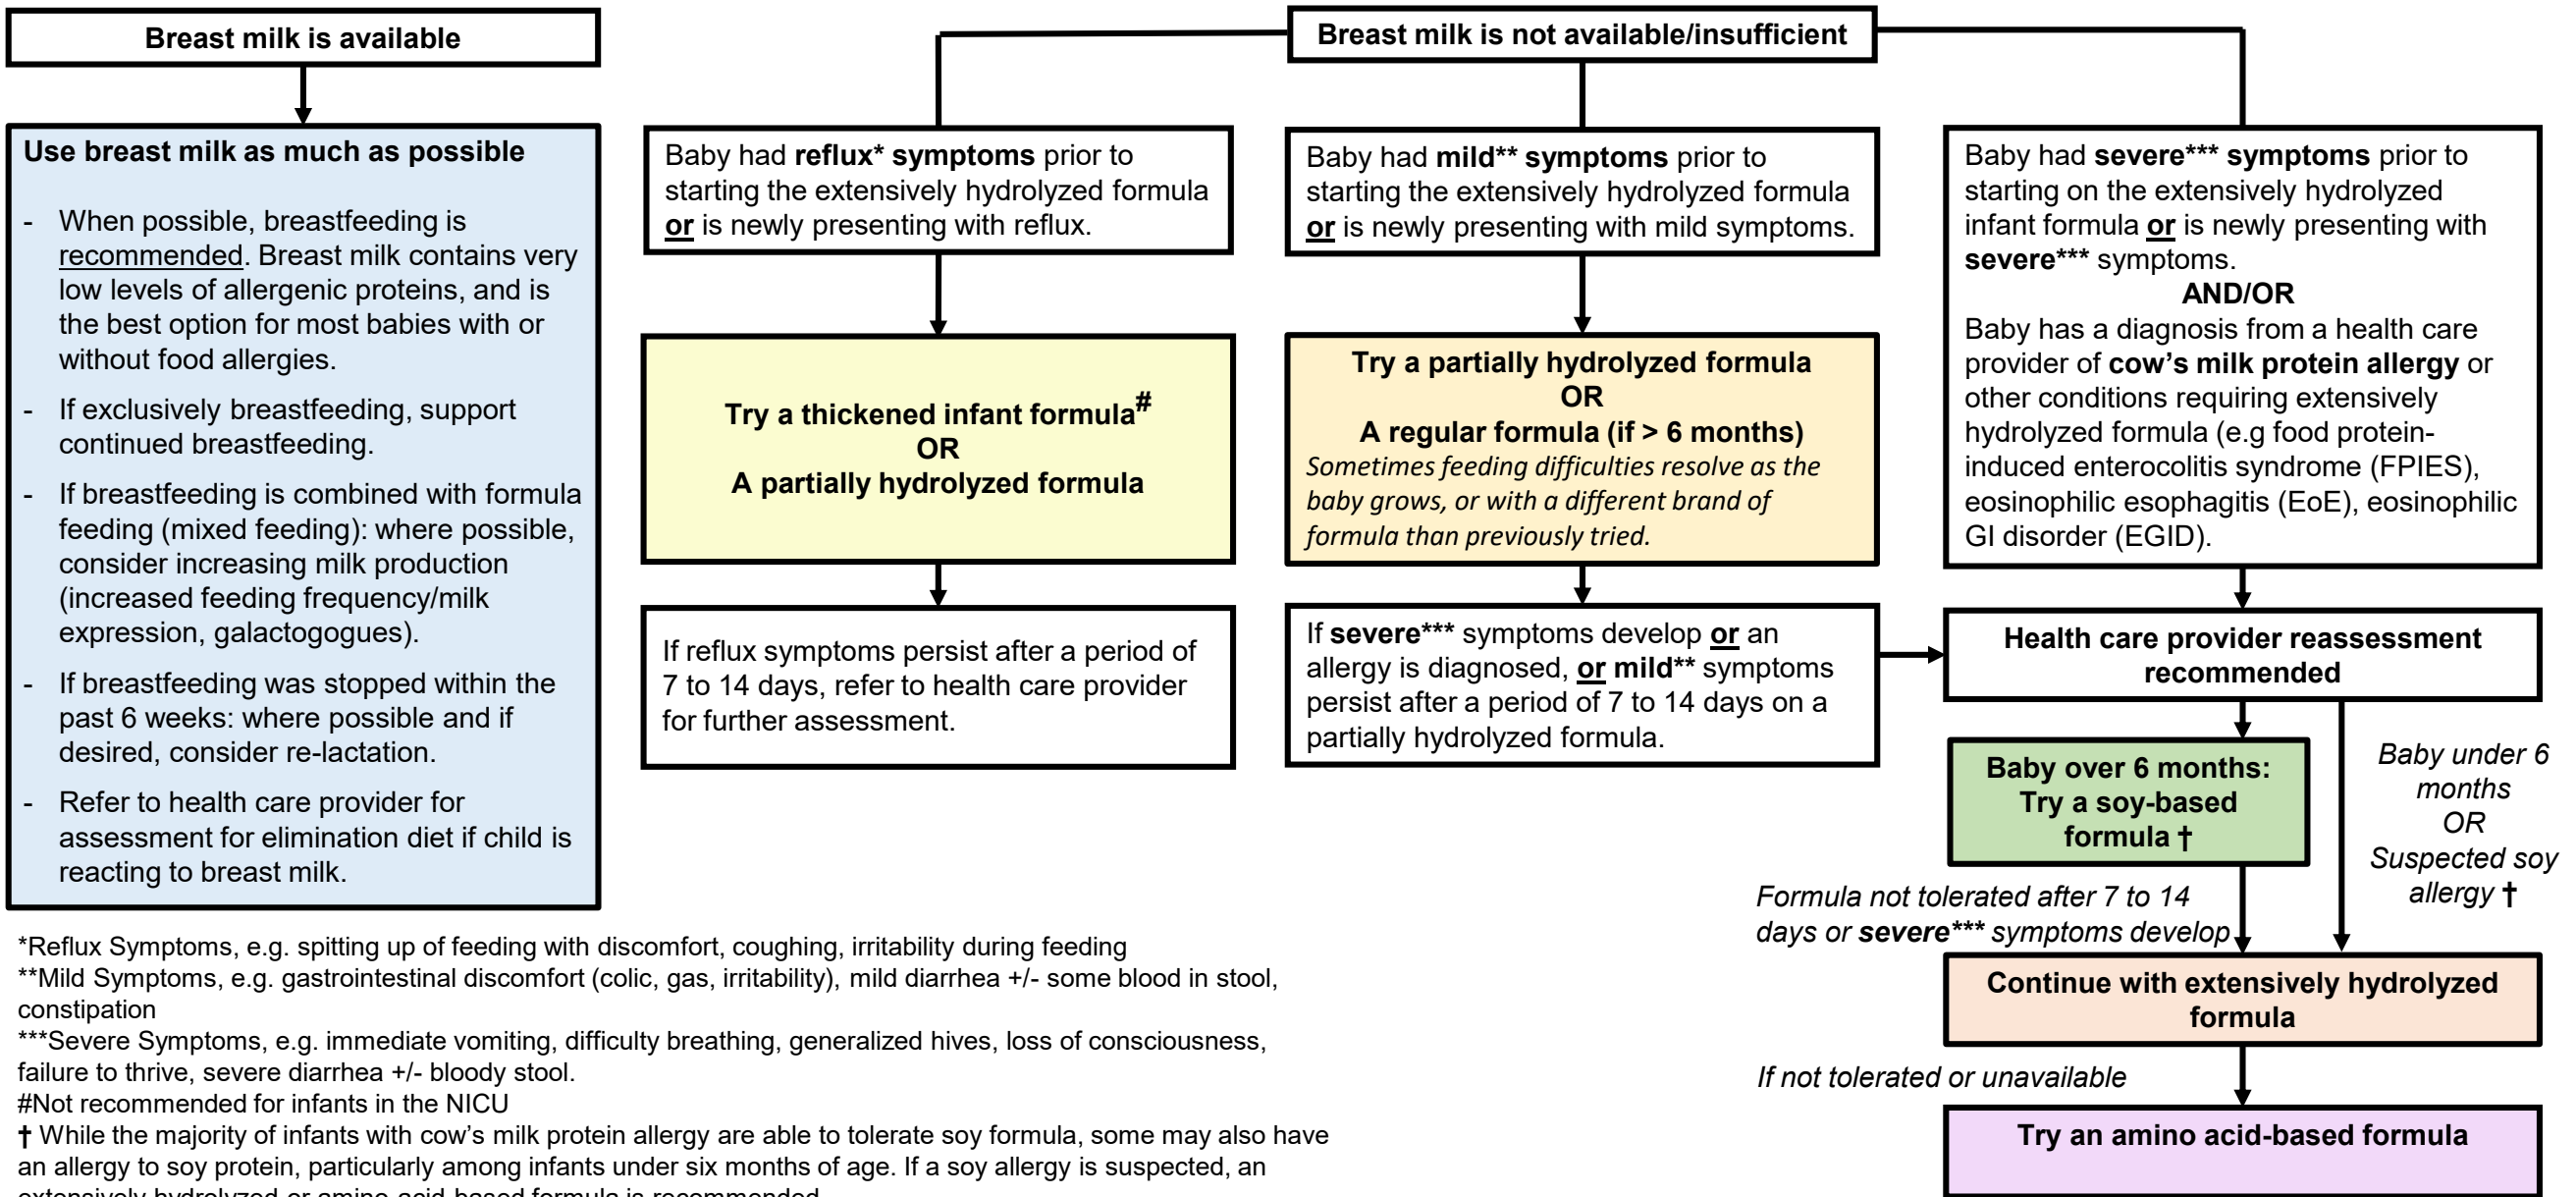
Breast milk is available

Use breast milk as much as possible

- When possible, breastfeeding is recommended. Breast milk contains very low levels of allergenic proteins, and is the best option for most babies with or without food allergies.
- If exclusively breastfeeding, support continued breastfeeding.
- If breastfeeding is combined with formula feeding (mixed feeding): where possible, consider increasing milk production (increased feeding frequency/milk expression, galactogogues).
- If breastfeeding was stopped within the past 6 weeks: where possible and if desired, consider re-lactation.
- Refer to health care provider for assessment for elimination diet if child is reacting to breast milk.

Breast milk is not available/insufficient

Baby had reflux* symptoms prior to starting the extensively hydrolyzed formula or is newly presenting with reflux.

Try a thickened infant formula#
OR
A partially hydrolyzed formula

If reflux symptoms persist after a period of 7 to 14 days, refer to health care provider for further assessment.

Baby had mild** symptoms prior to starting the extensively hydrolyzed formula or is newly presenting with mild symptoms.

Try a partially hydrolyzed formula
OR
A regular formula (if > 6 months)
Sometimes feeding difficulties resolve as the baby grows, or with a different brand of formula than previously tried.

If severe*** symptoms develop or an allergy is diagnosed, or mild** symptoms persist after a period of 7 to 14 days on a partially hydrolyzed formula.

Baby had severe*** symptoms prior to starting on the extensively hydrolyzed infant formula or is newly presenting with severe*** symptoms.
AND/OR
Baby has a diagnosis from a health care provider of cow's milk protein allergy or other conditions requiring extensively hydrolyzed formula (e.g food protein-induced enterocolitis syndrome (FPIES), eosinophilic esophagitis (EoE), eosinophilic GI disorder (EGID).

Health care provider reassessment recommended

Baby over 6 months: Try a soy-based formula †

Baby under 6 months OR Suspected soy allergy †

Formula not tolerated after 7 to 14 days or severe*** symptoms develop

Continue with extensively hydrolyzed formula

If not tolerated or unavailable

Try an amino acid-based formula

*Reflux Symptoms, e.g. spitting up of feeding with discomfort, coughing, irritability during feeding
**Mild Symptoms, e.g. gastrointestinal discomfort (colic, gas, irritability), mild diarrhea +/- some blood in stool, constipation
***Severe Symptoms, e.g. immediate vomiting, difficulty breathing, generalized hives, loss of consciousness, failure to thrive, severe diarrhea +/- bloody stool.
#Not recommended for infants in the NICU
† While the majority of infants with cow's milk protein allergy are able to tolerate soy formula, some may also have an allergy to soy protein, particularly among infants under six months of age. If a soy allergy is suspected, an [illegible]